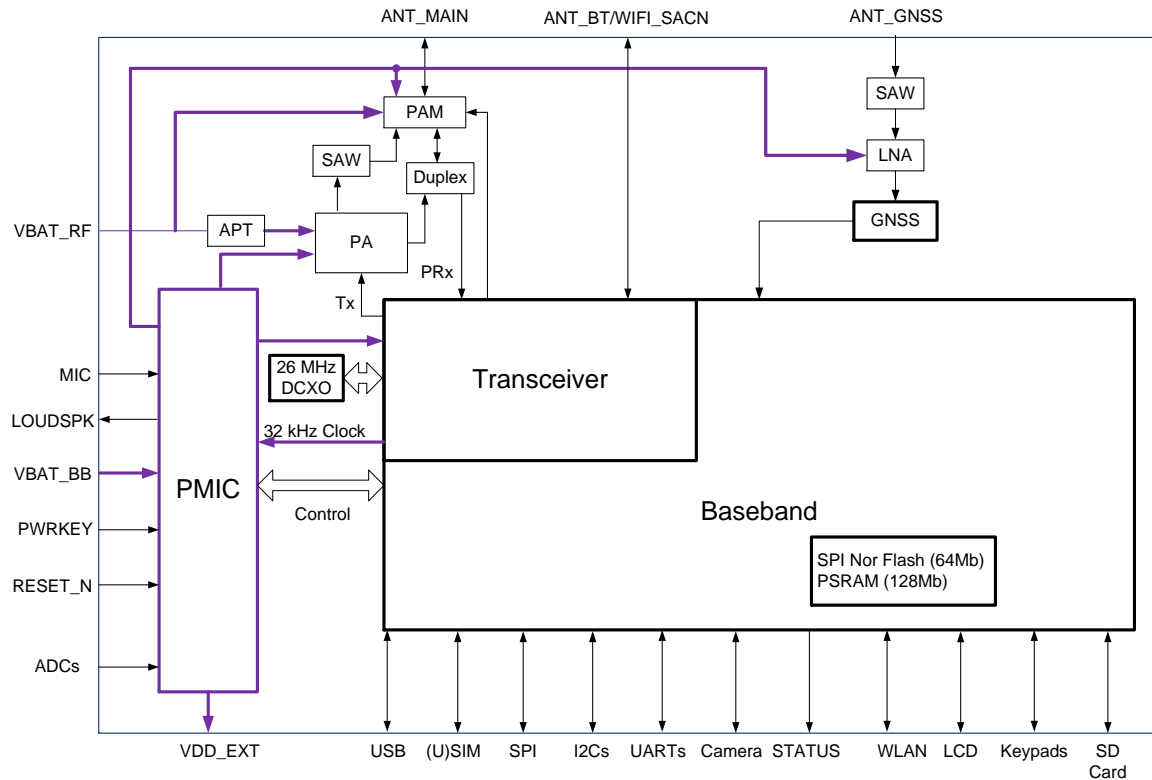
ANT_MAIN
ANT_BT/WIFI_SACN
ANT_GNSS

SAW
PAM
LNA
SAW
Duplex
GNSS
VBAT_RF
APT
PA
PRx
Tx
Transceiver
26 MHz DCXO
MIC
LOUDSPK
32 kHz Clock
VBAT_BB
PMIC
PWRKEY
Control
Baseband
RESET_N
SPI Nor Flash (64Mb)
PSRAM (128Mb)
ADCs

VDD_EXT
USB
(U)SIM
SPI
I2Cs
UARTs
Camera
STATUS
WLAN
LCD
Keypads
SD Card